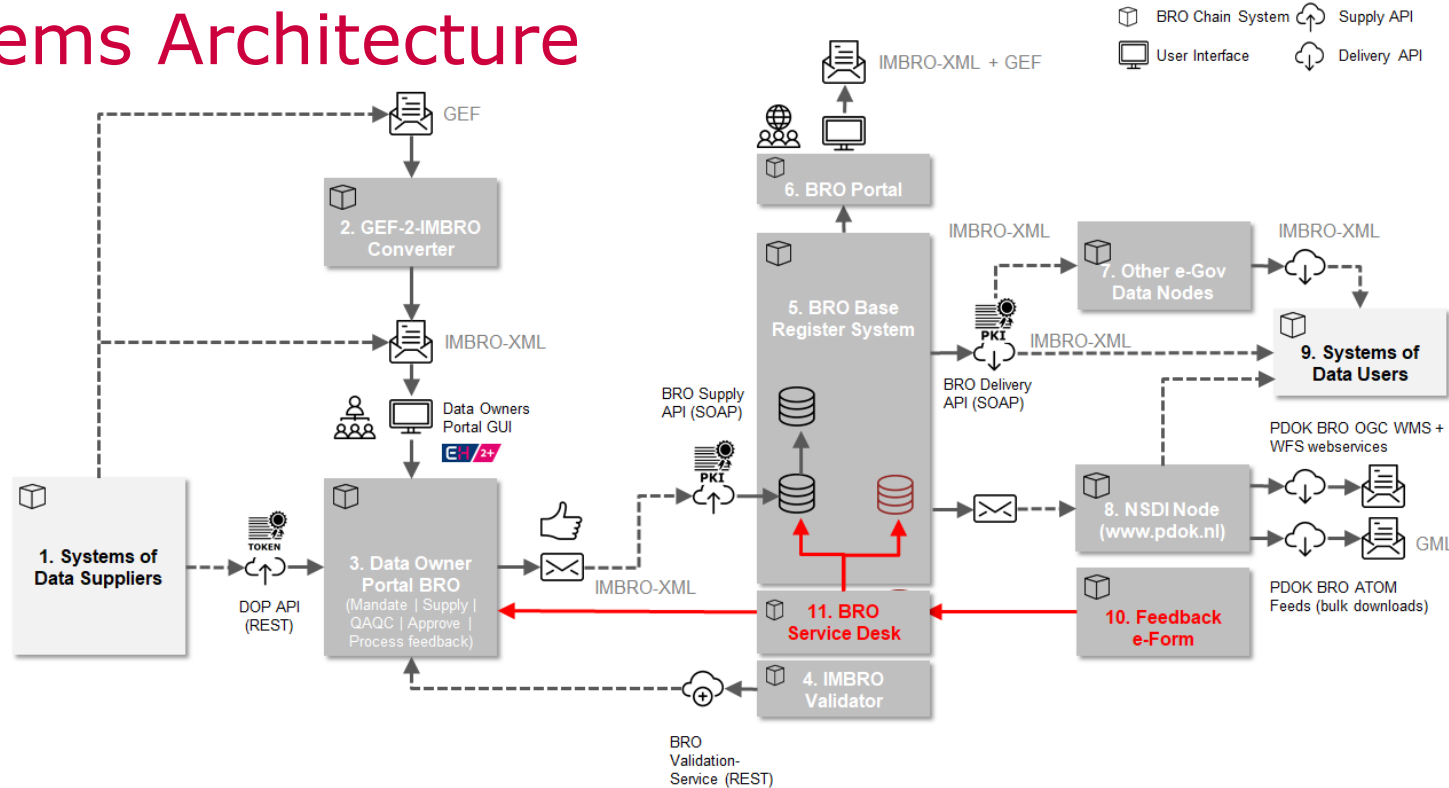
ems Architecture

BRO Chain System
Supply API
User Interface
Delivery API

GEF

2. GEF-2-IMBRO Converter

IMBRO-XML

Data Owners Portal GUI

EH 2+

1. Systems of Data Suppliers

TOKEN

DOP API (REST)

3. Data Owner Portal BRO
(Mandate | Supply | QAQC | Approve | Process feedback)

IMBRO-XML

BRO Supply API (SOAP)

PKI

IMBRO-XML + GEF

6. BRO Portal

5. BRO Base Register System

IMBRO-XML

7. Other e-Gov Data Nodes

IMBRO-XML

PKI

IMBRO-XML

BRO Delivery API (SOAP)

9. Systems of Data Users

PDOK BRO OGC WMS + WFS webservices

8. NSDI Node (www.pdok.nl)

GML

PDOK BRO ATOM Feeds (bulk downloads)

11. BRO Service Desk

10. Feedback e-Form

4. IMBRO Validator

BRO Validation-Service (REST)